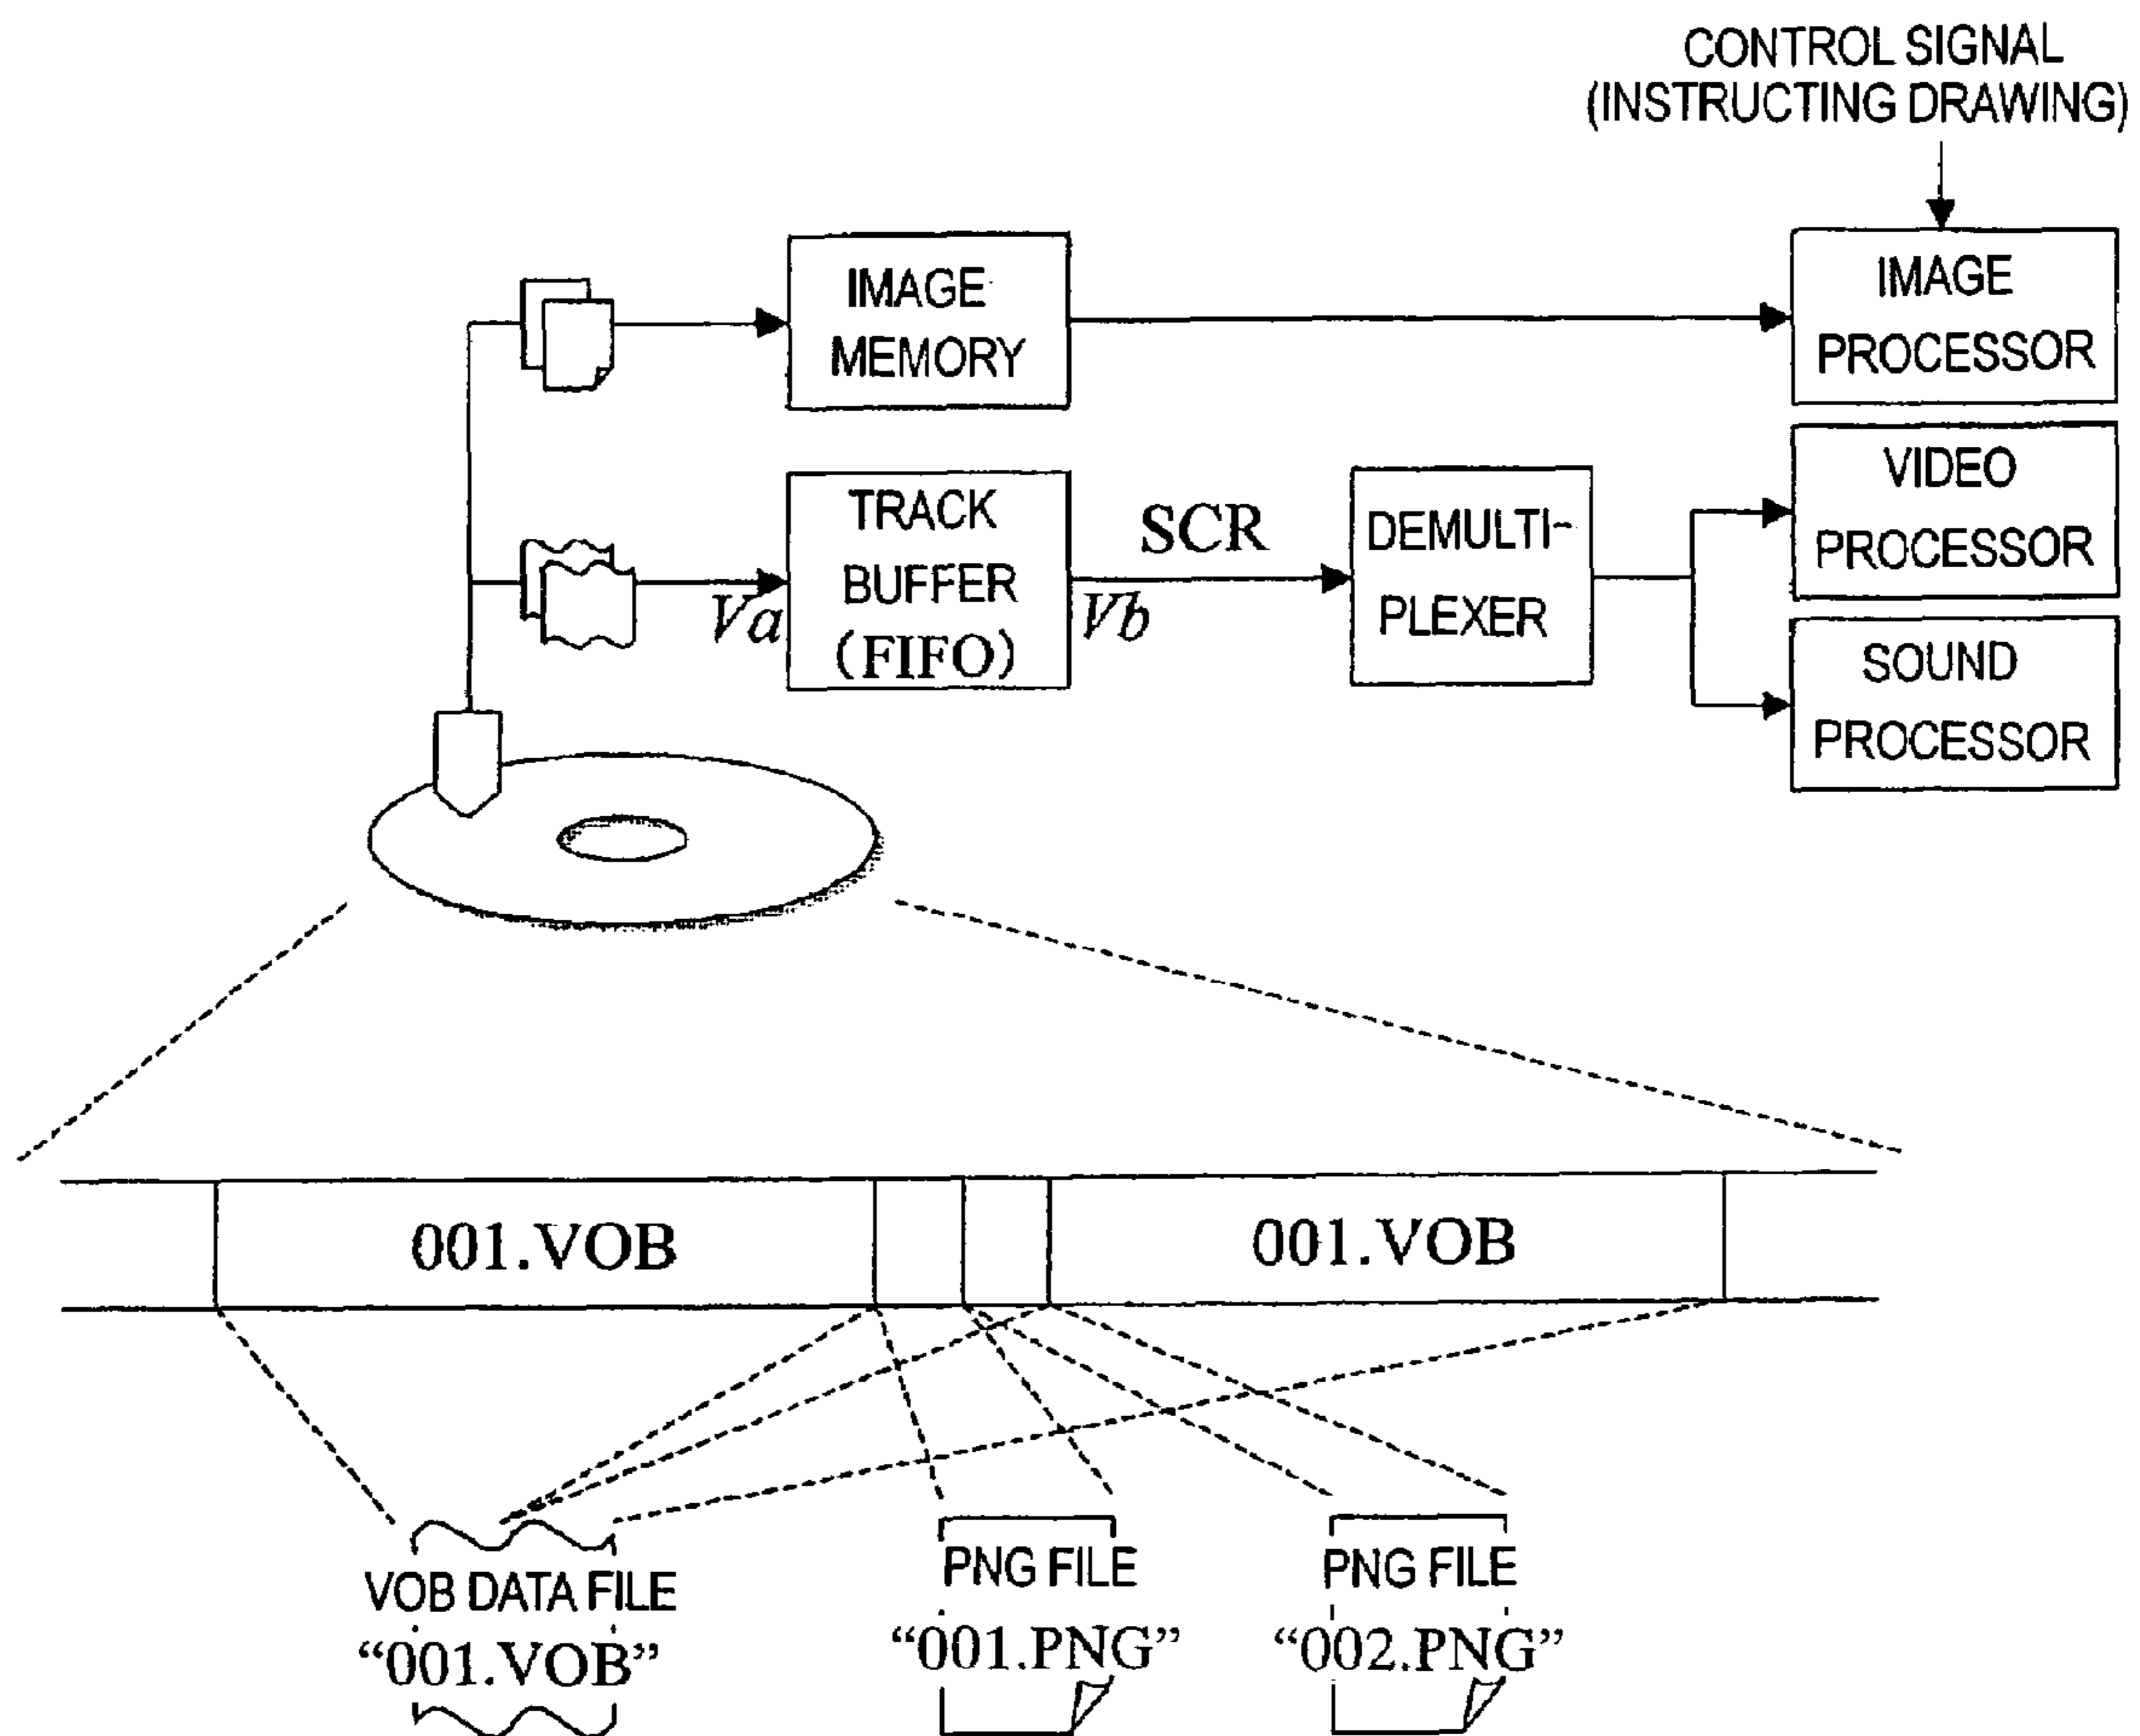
CONTROL SIGNAL
(INSTRUCTING DRAWING)

IMAGE MEMORY

IMAGE PROCESSOR

TRACK BUFFER (FIFO)

$Va$

SCR

$Vb$

DEMULTI-PLEXER

VIDEO PROCESSOR

SOUND PROCESSOR

001.VOB

001.VOB

VOB DATA FILE
"001.VOB"

PNG FILE
"001.PNG"

PNG FILE
"002.PNG"